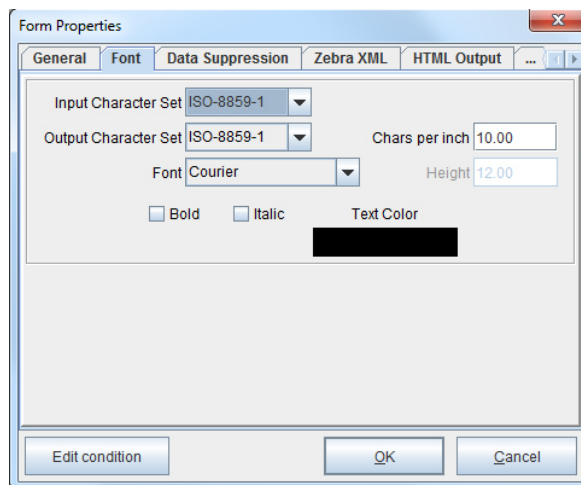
Form Properties

General | Font | Data Suppression | Zebra XML | HTML Output | ...

Input Character Set ISO-8859-1

Output Character Set ISO-8859-1

Chars per inch 10.00

Font Courier

Height 12.00

Bold

Italic

Text Color

Edit condition

OK

Cancel